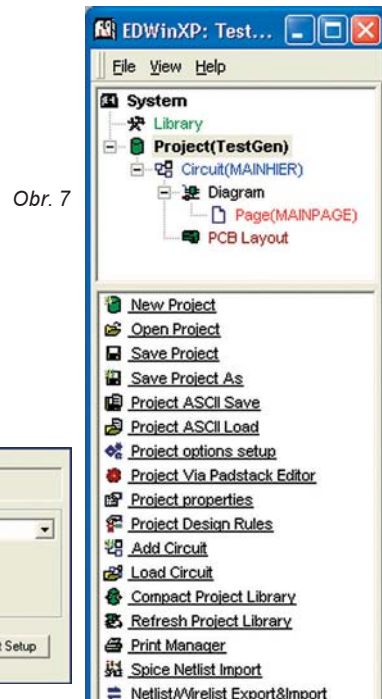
EDWinXP: Test...

File View Help

System
Library
Project(TestGen)
Circuit(MAINHIER)
Diagram
Page(MAINPAGE)
PCB Layout

Obr. 7

New Project
Open Project
Save Project
Save Project As
Project ASCII Save
Project ASCII Load
Project options setup
Project Via Padstack Editor
Project properties
Project Design Rules
Add Circuit
Load Circuit
Compact Project Library
Refresh Project Library
Print Manager
Spice Netlist Import
Netlist/Wirelist Export&Import

t Setup